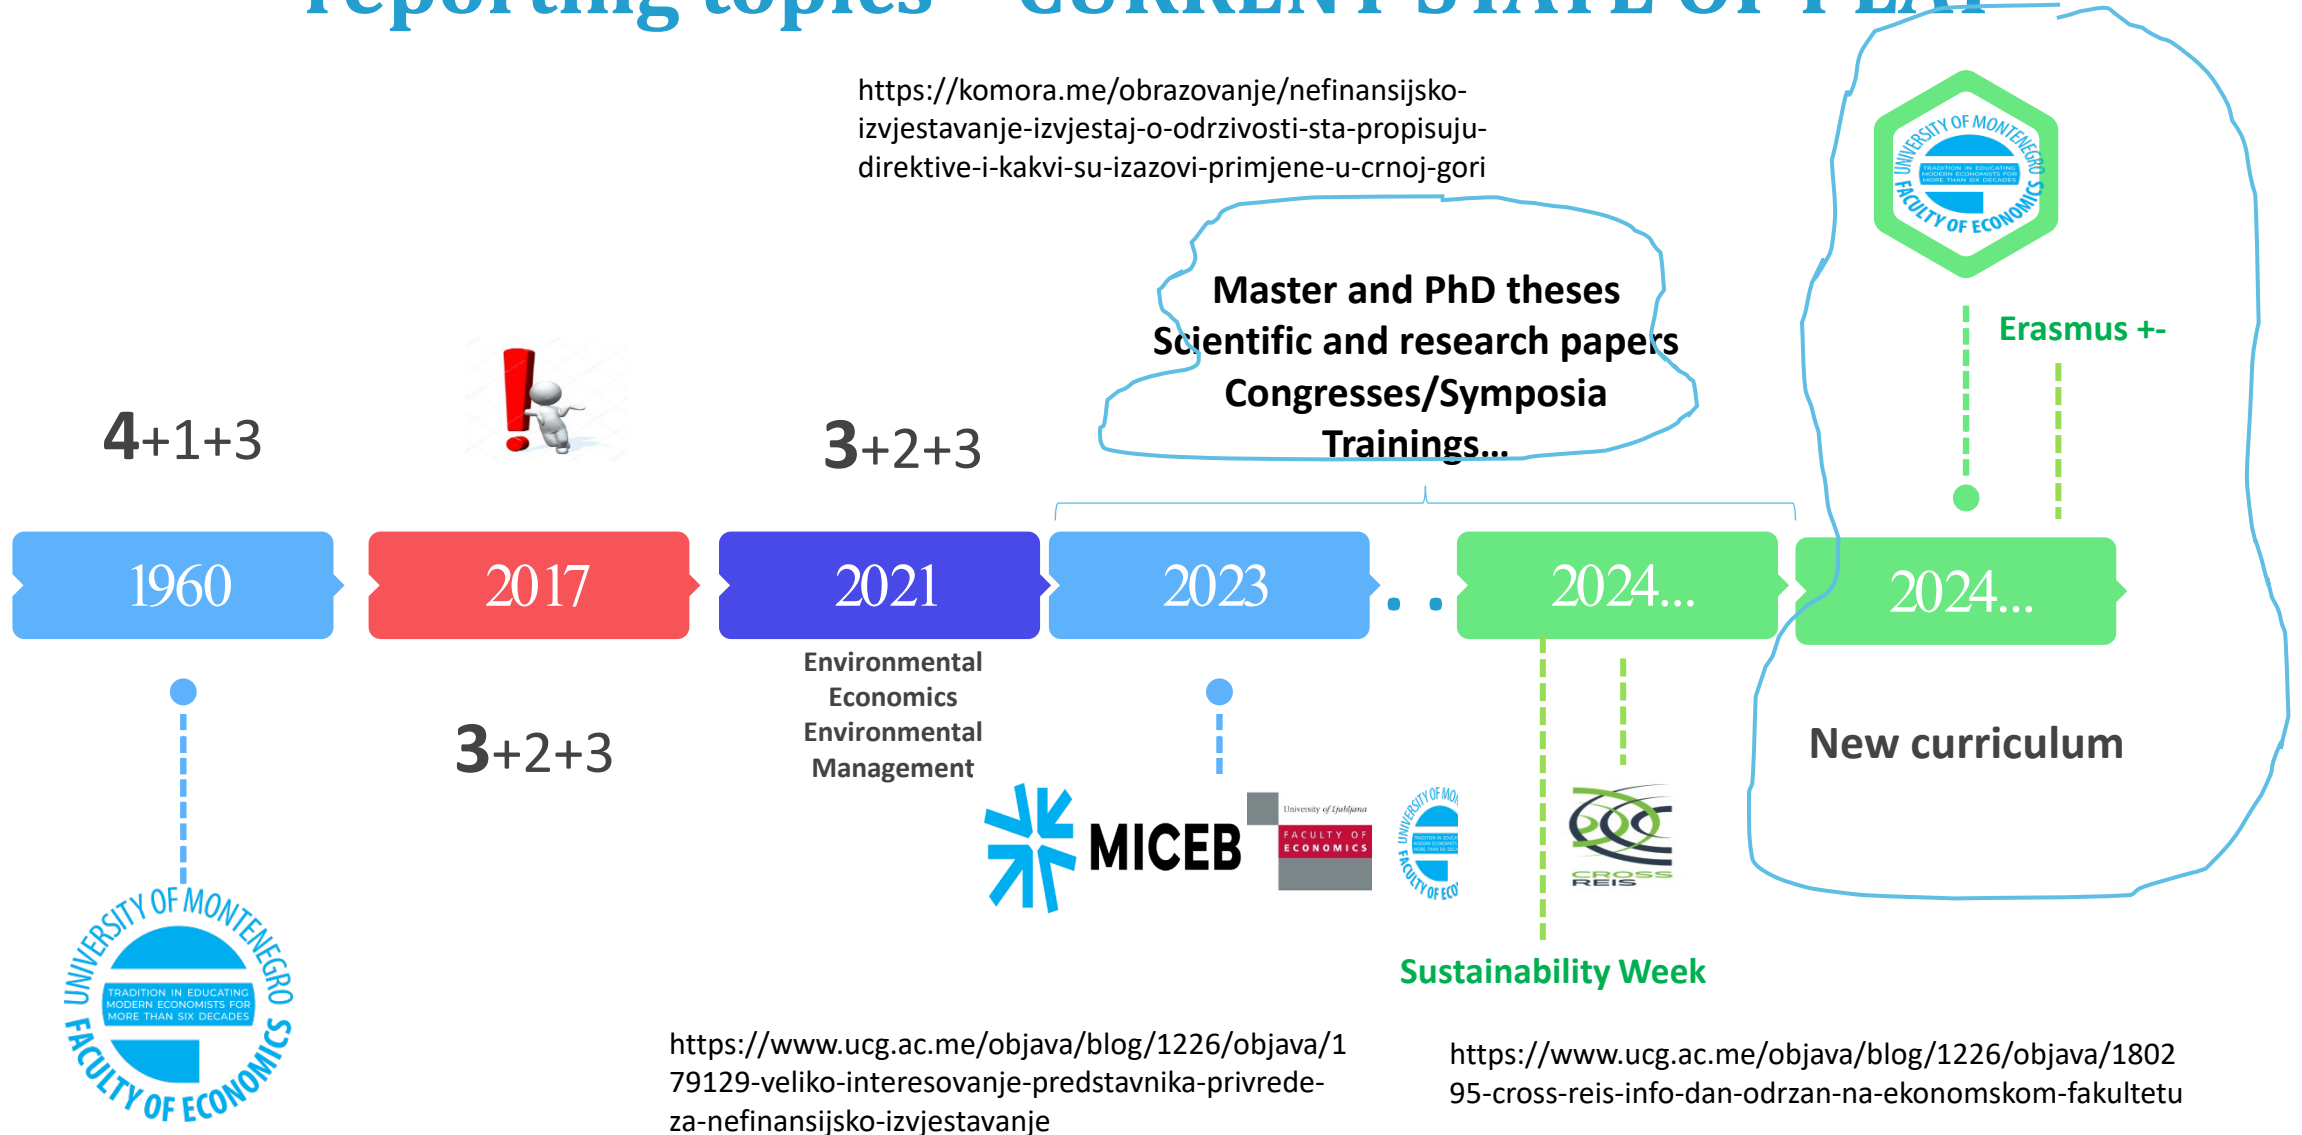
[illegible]reporting topics – CURRENT STATE OF PLAY

https://komora.me/obrazovanje/nefinansijsko-izvjestavanje-izvjestaj-o-odrzivosti-sta-propisuju-direktive-i-kakvi-su-izazovi-primjene-u-crnoj-gori

UNIVERSITY OF MONTENEGRO
TRADITION IN EDUCATING MODERN ECONOMISTS FOR MORE THAN SIX DECADES
FACULTY OF ECONOMICS

Master and PhD theses
Scientific and research papers
Congresses/Symposia
Trainings...

Erasmus +-

4+1+3

3+2+3

1960

2017

2021

2023

2024...

2024...

Environmental Economics
Environmental Management

3+2+3

New curriculum

UNIVERSITY OF MONTENEGRO
TRADITION IN EDUCATING MODERN ECONOMISTS FOR MORE THAN SIX DECADES
FACULTY OF ECONOMICS

MICEB

University of Ljubljana
FACULTY OF ECONOMICS

CROSS REIS

Sustainability Week

https://www.ucg.ac.me/objava/blog/1226/objava/179129-veliko-interesovanje-predstavnika-privrede-za-nefinansijsko-izvjestavanje

https://www.ucg.ac.me/objava/blog/1226/objava/180295-cross-reis-info-dan-odrzan-na-ekonomskom-fakultetu